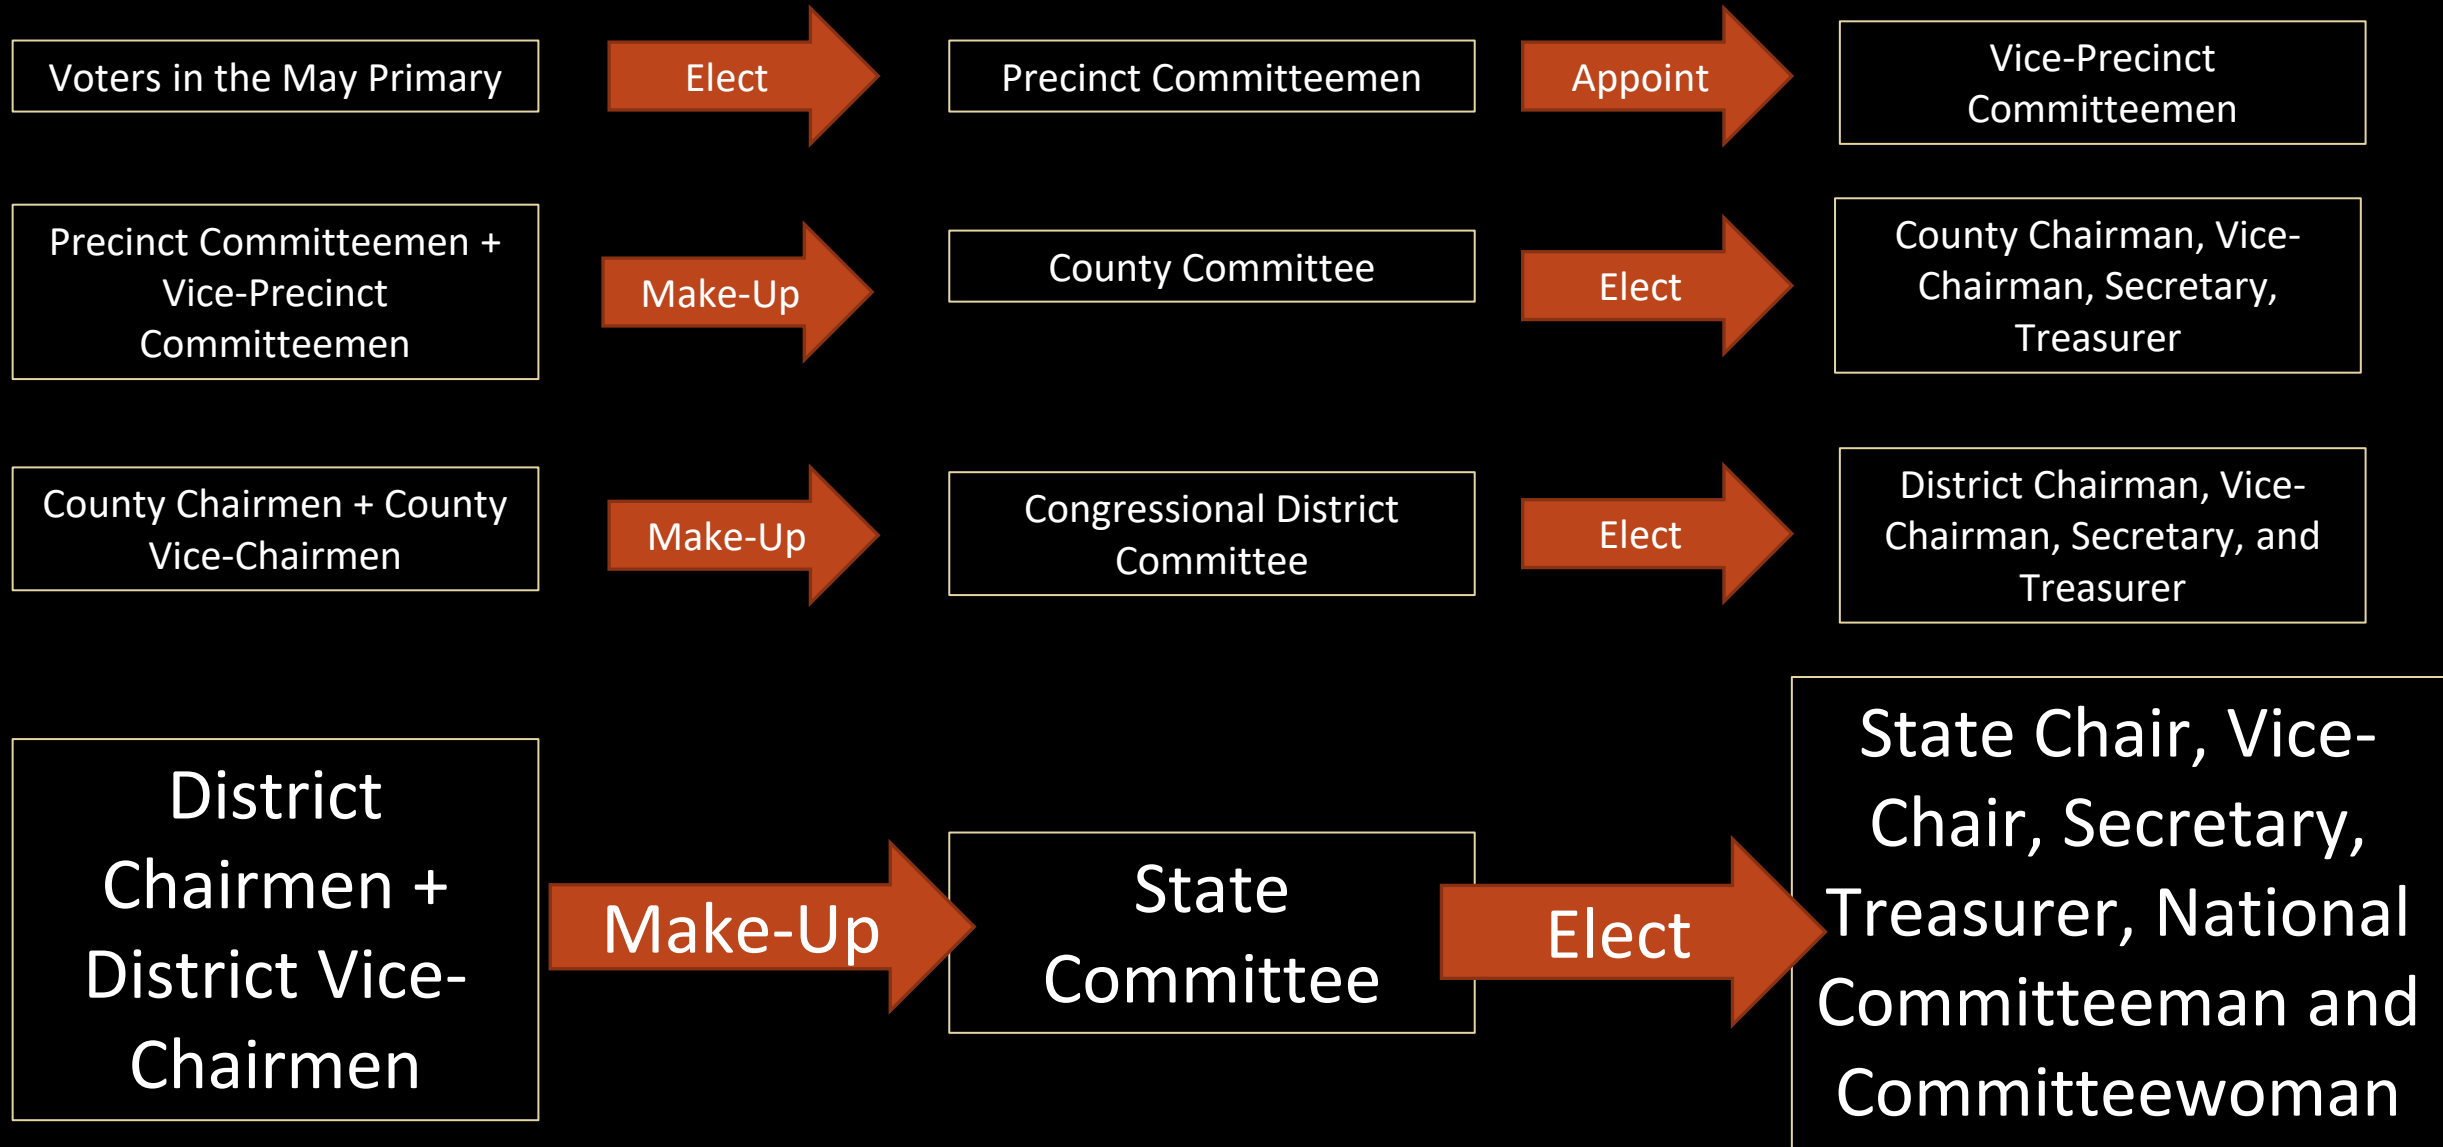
Voters in the May Primary

Elect

Precinct Committeemen

Appoint

Vice-Precinct Committeemen

Precinct Committeemen + Vice-Precinct Committeemen

Make-Up

County Committee

Elect

County Chairman, Vice-Chairman, Secretary, Treasurer

County Chairmen + County Vice-Chairmen

Make-Up

Congressional District Committee

Elect

District Chairman, Vice-Chairman, Secretary, and Treasurer

District Chairmen + District Vice-Chairmen

Make-Up

State Committee

Elect

State Chair, Vice-Chair, Secretary, Treasurer, National Committeeman and Committeewoman